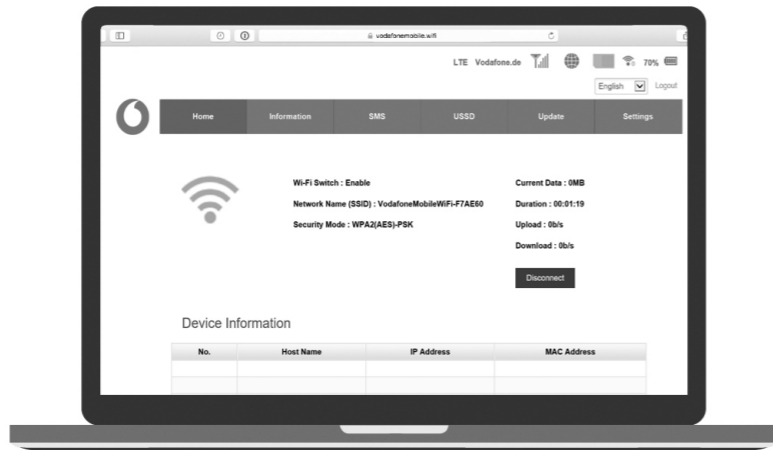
vodafonemobile.wifi

LTE Vodafone.de 70%

English Logout

Home Information SMS USSD Update Settings

Wi-Fi Switch : Enable

Network Name (SSID) : VodafoneMobileWiFi-F7AE60

Security Mode : WPA2(AES)-PSK

Current Data : 0MB

Duration : 00:01:19

Upload : 0b/s

Download : 0b/s

Disconnect

Device Information

| No. | Host Name | IP Address | MAC Address |
|---|---|---|---|
| | | | |
| | | | |